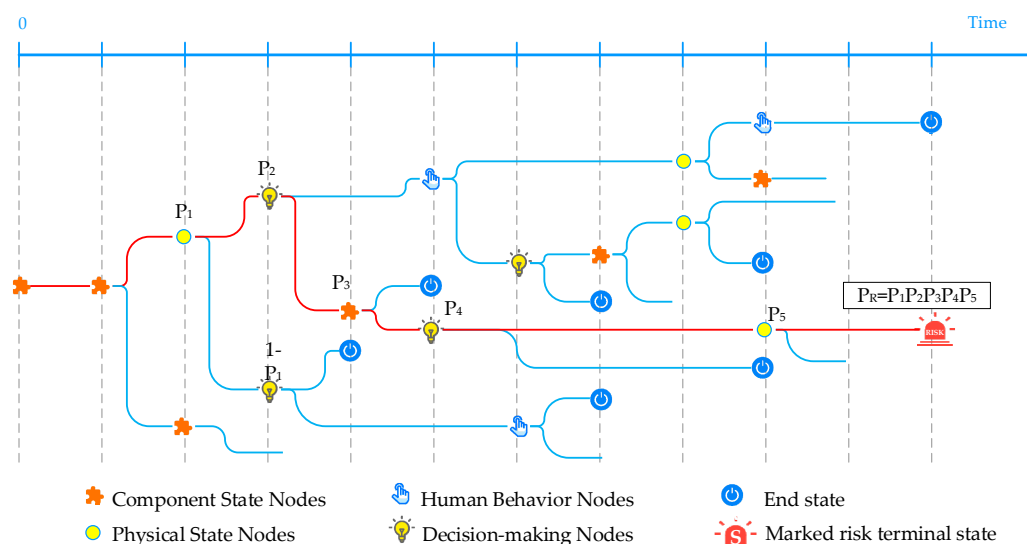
0

Time

P$_2$

P$_1$

P$_3$

P$_4$

P$_5$

P$_R$=P$_1$P$_2$P$_3$P$_4$P$_5$

RISK

1-P$_1$

Component State Nodes

Human Behavior Nodes

End state

Physical State Nodes

Decision-making Nodes

Marked risk terminal state